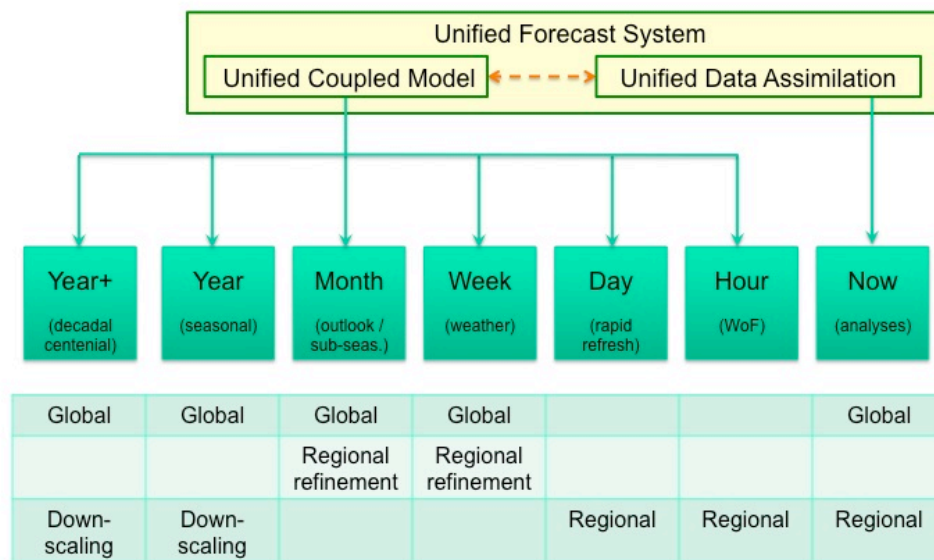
Unified Forecast System

Unified Coupled Model

Unified Data Assimilation

Year+ (decadal centenial)

Year (seasonal)

Month (outlook / sub-seas.)

Week (weather)

Day (rapid refresh)

Hour (WoF)

Now (analyses)

| Global | Global | Global | Global | | | Global |
|---|---|---|---|---|---|---|
| | | Regional refinement | Regional refinement | | | |
| Down-scaling | Down-scaling | | | Regional | Regional | Regional |